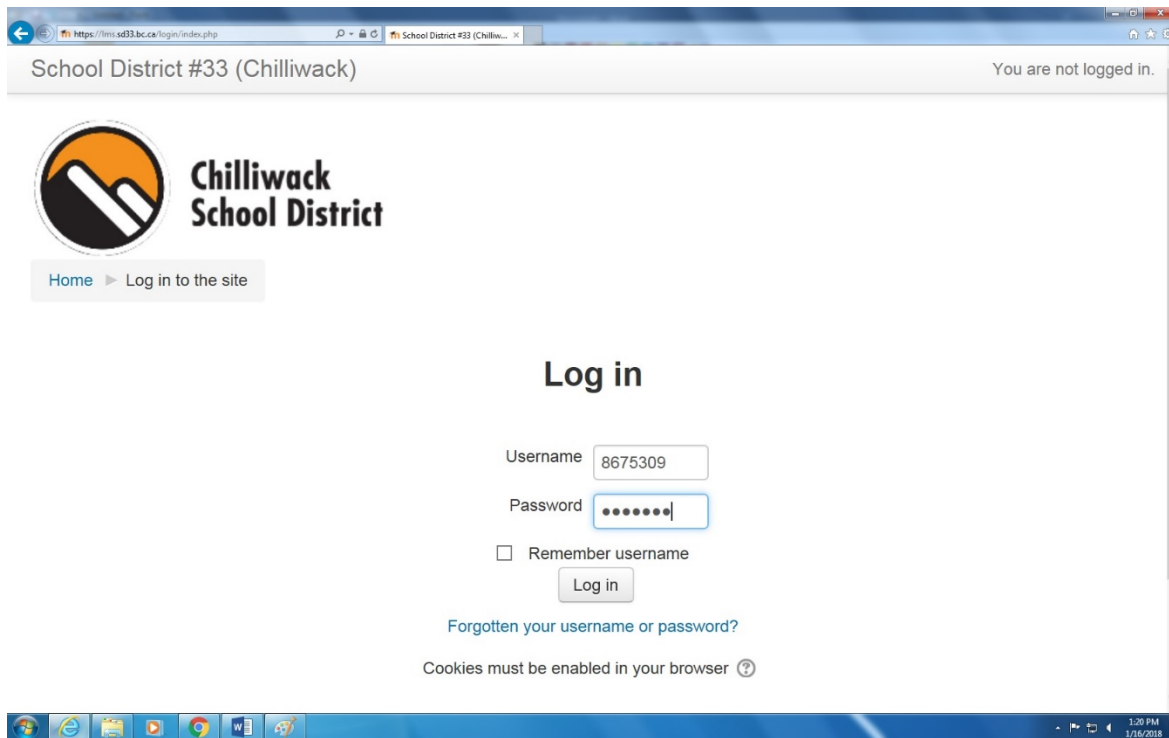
https://lms.sd33.bc.ca/login/index.php
School District #33 (Chilliw...

School District #33 (Chilliwack)

You are not logged in.

Chilliwack School District

Home ► Log in to the site

Log in

Username 8675309

Password •••••••

Remember username

Log in

Forgotten your username or password?

Cookies must be enabled in your browser

1:20 PM
1/16/2018